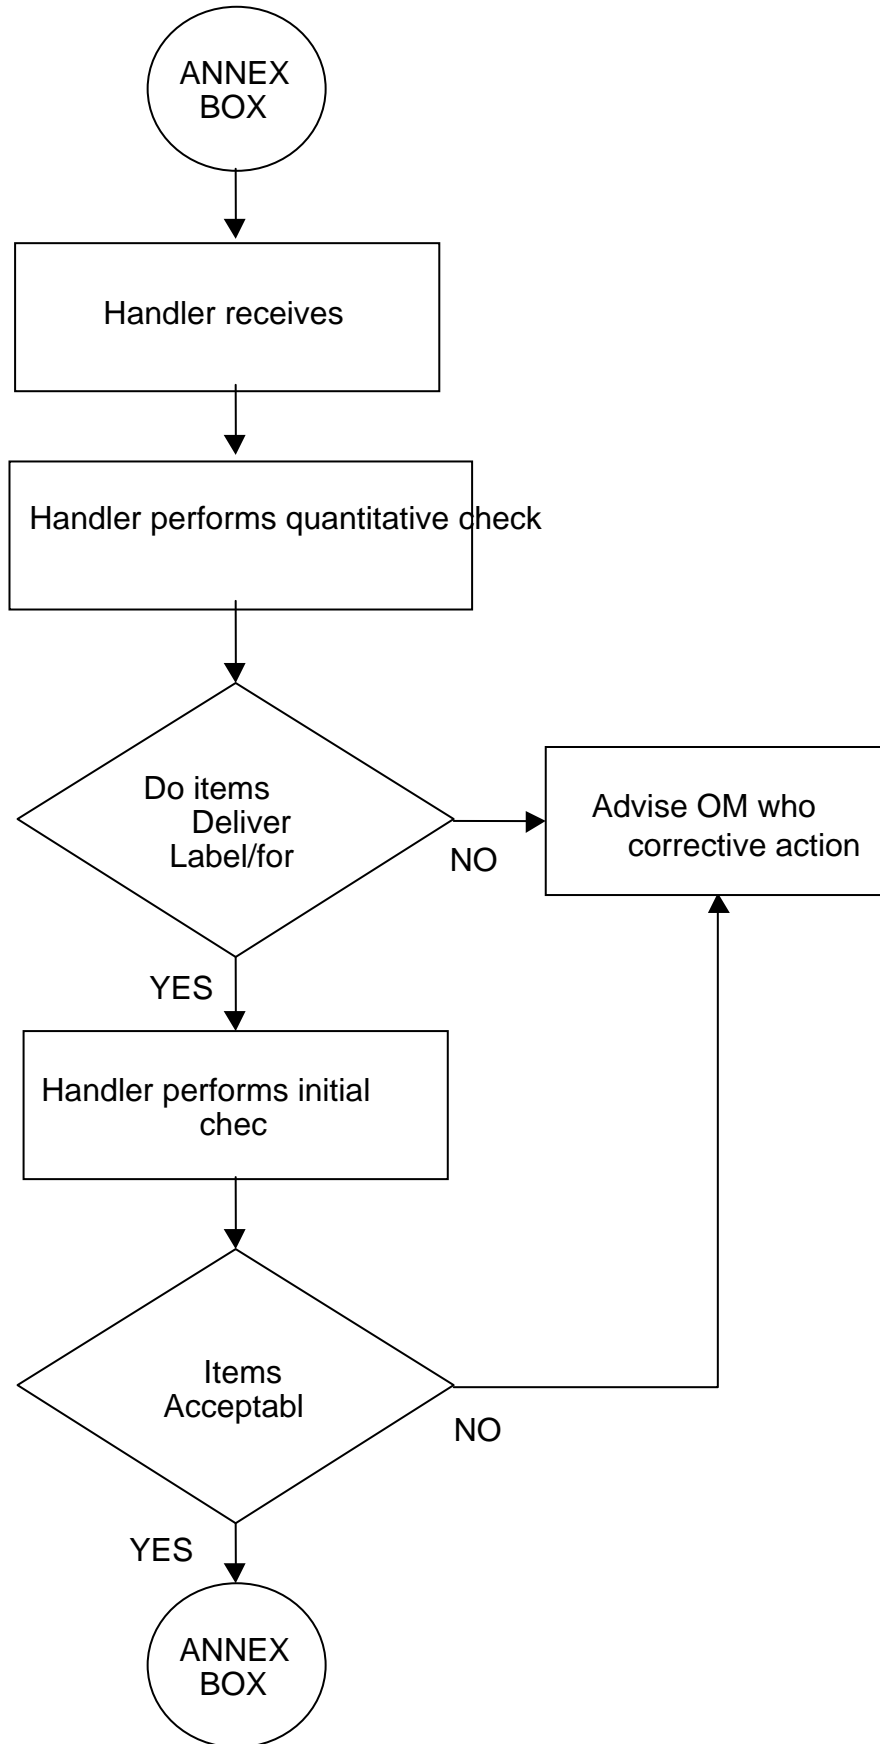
ANNEX BOX

Handler receives

Handler performs quantitative check

Do items Deliver Label/for

NO

Advise OM who corrective action

YES

Handler performs initial chec

Items Acceptabl

NO

YES

ANNEX BOX